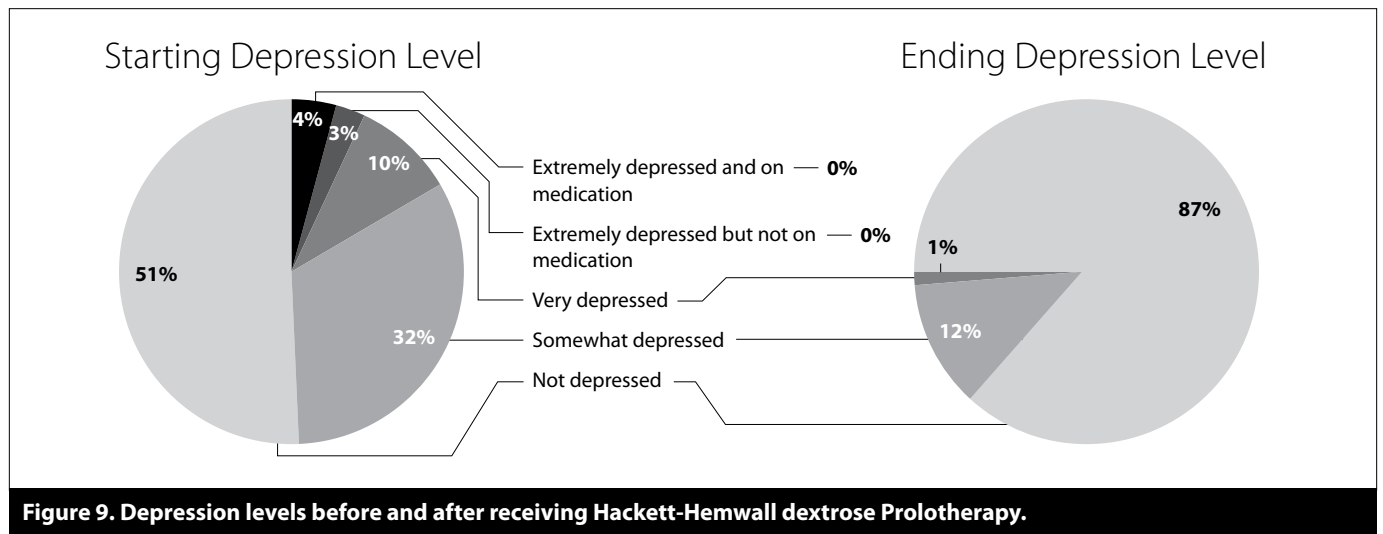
Starting Depression Level

4%

3%

10%

51%

32%

Extremely depressed and on medication — 0%

Extremely depressed but not on medication — 0%

Very depressed

Somewhat depressed

Not depressed

Ending Depression Level

87%

1%

12%

Figure 9. Depression levels before and after receiving Hackett-Hemwall dextrose Prolotherapy.